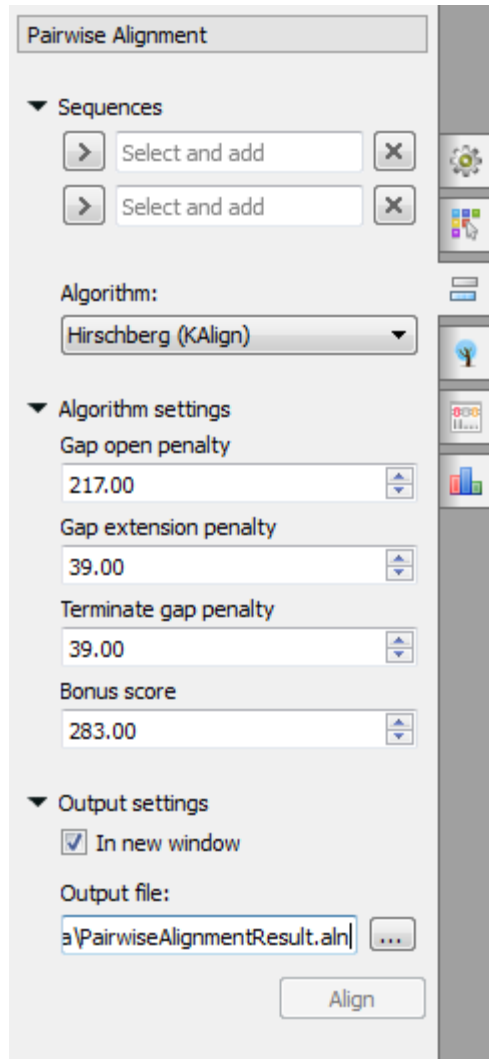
Pairwise Alignment

Sequences

Select and add

Select and add

Algorithm:

Hirschberg (KAlign)

Algorithm settings

Gap open penalty

217.00

Gap extension penalty

39.00

Terminate gap penalty

39.00

Bonus score

283.00

Output settings

In new window

Output file:

a\PairwiseAlignmentResult.aln

...

Align